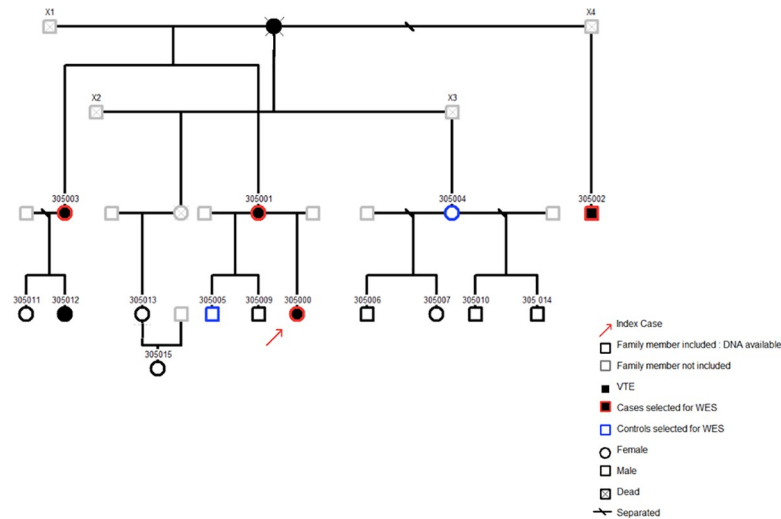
X1
X4
X2
X3
305003
305001
305004
305002
305011
305012
305013
305005
305009
305000
305006
305007
305010
305 014
305015

Index Case
Family member included : DNA available
Family member not included
VTE
Cases selected for WES
Controls selected for WES
Female
Male
Dead
Separated